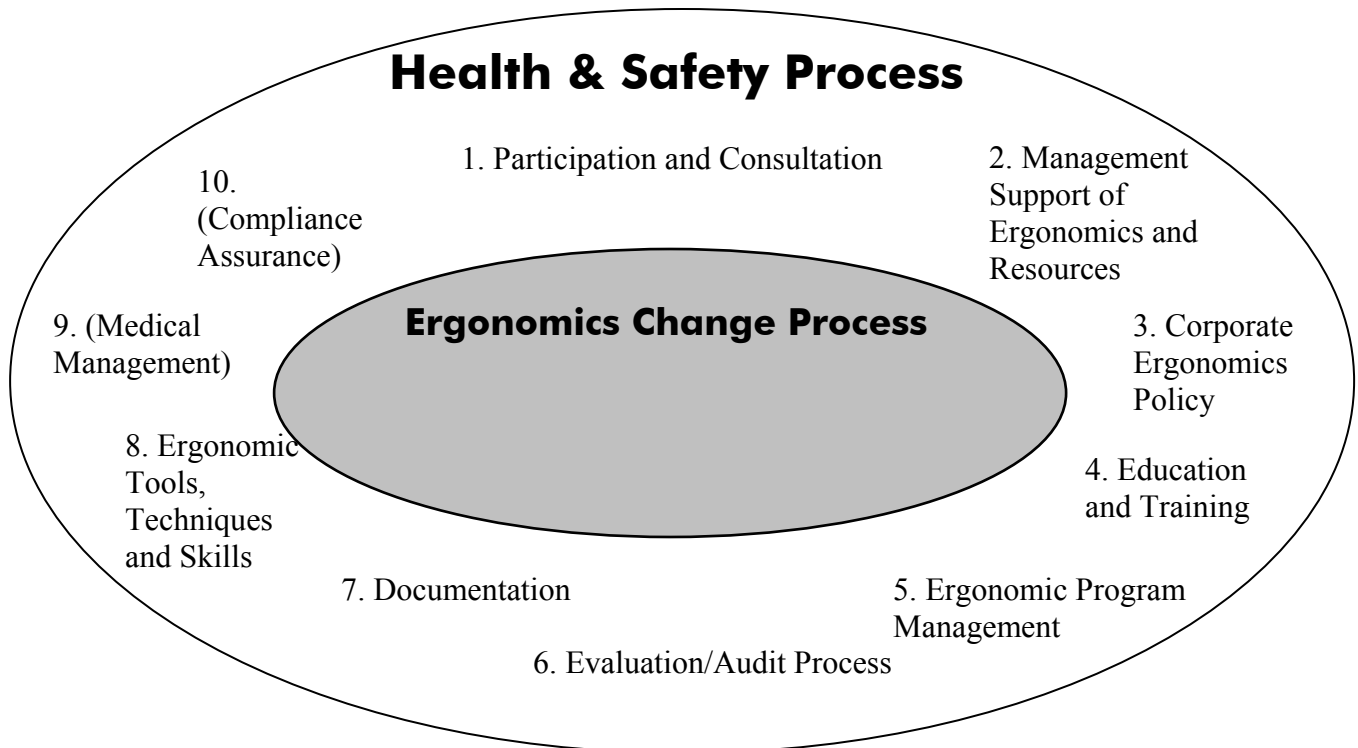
Health & Safety Process

1. Participation and Consultation

2. Management Support of Ergonomics and Resources

10. (Compliance Assurance)

Ergonomics Change Process

9. (Medical Management)

3. Corporate Ergonomics Policy

8. Ergonomic Tools, Techniques and Skills

4. Education and Training

7. Documentation

5. Ergonomic Program Management

6. Evaluation/Audit Process